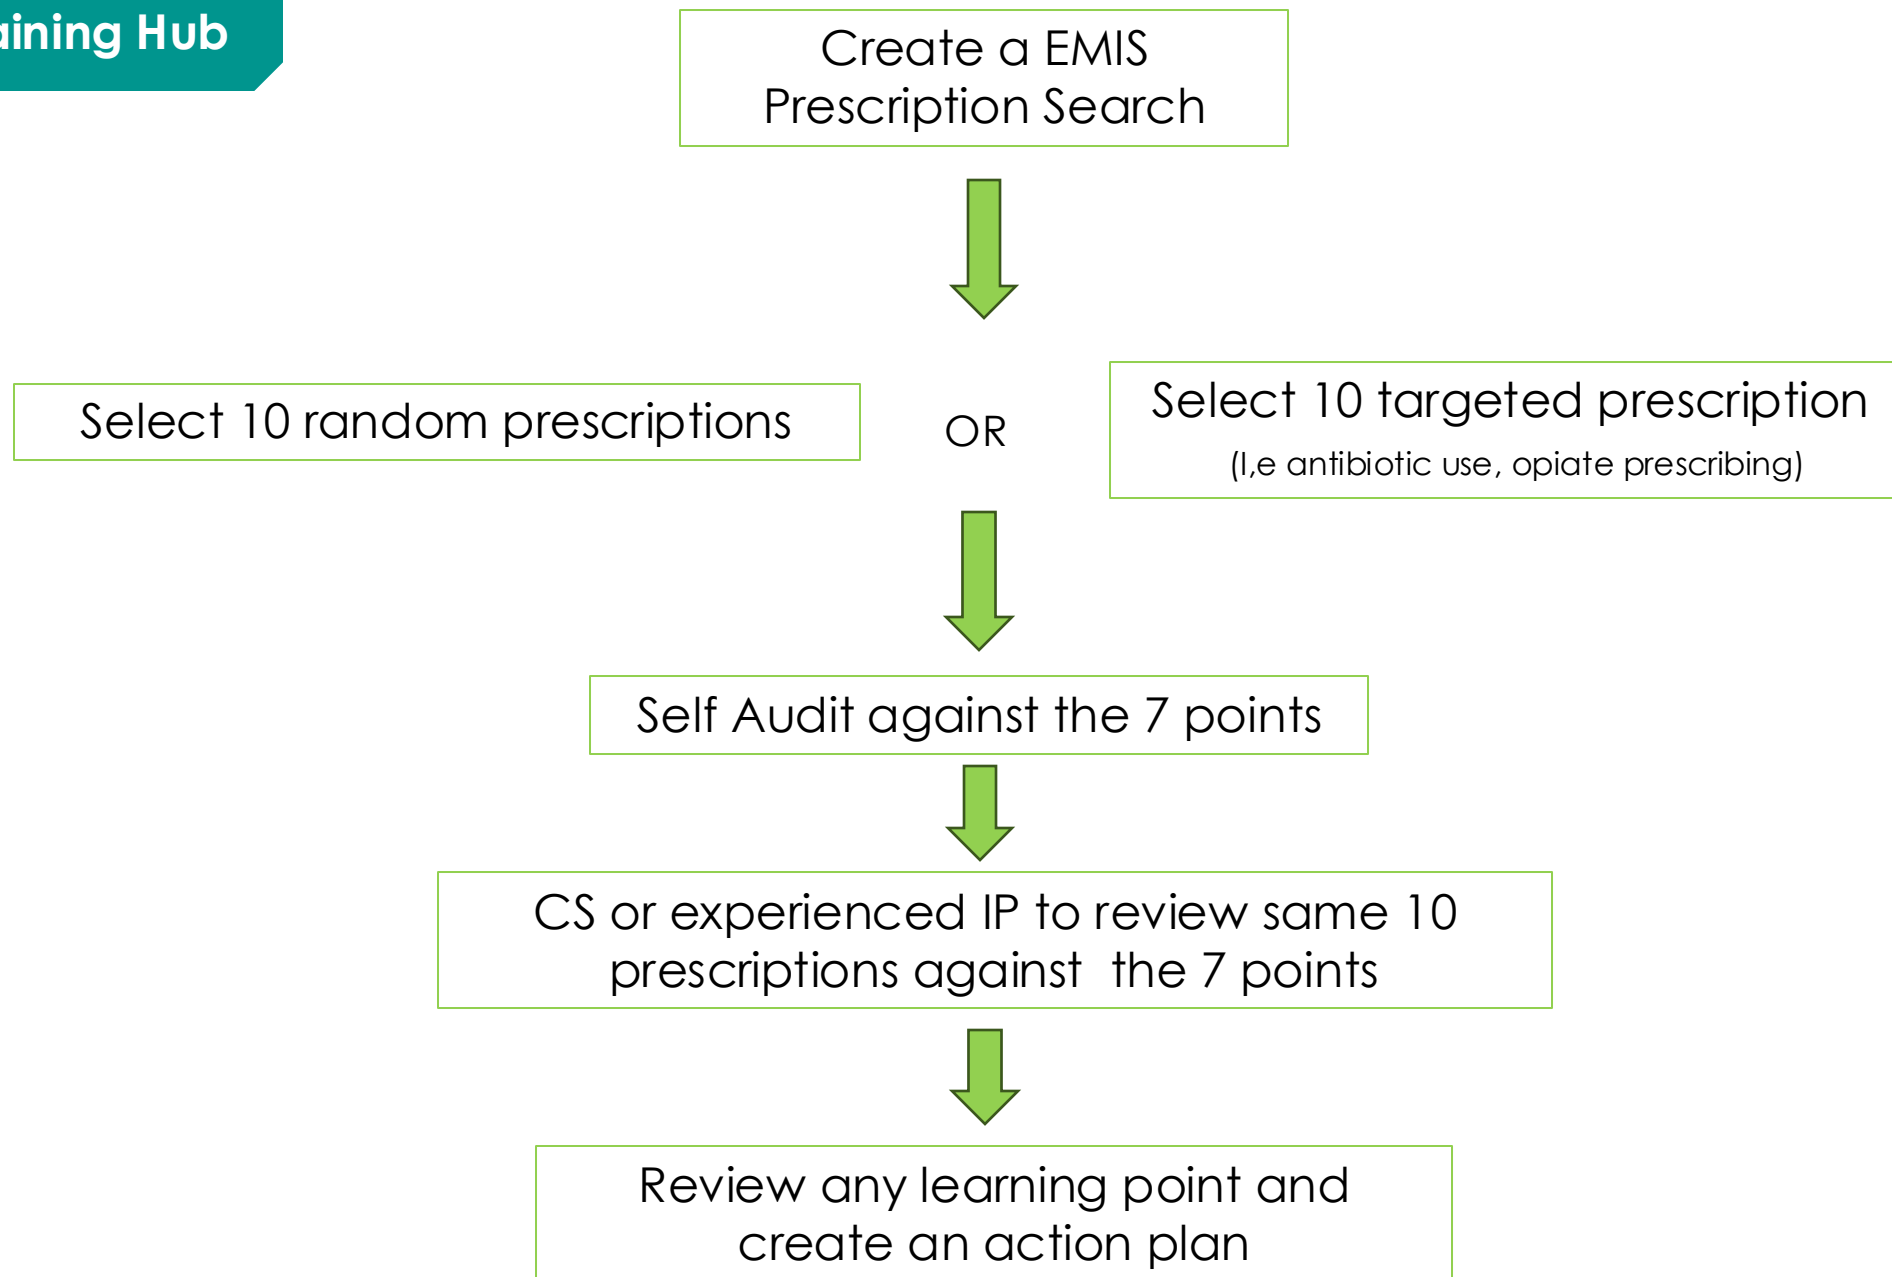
aining Hub

Create a EMIS Prescription Search

Select 10 random prescriptions

OR

Select 10 targeted prescription
(I,e antibiotic use, opiate prescribing)

Self Audit against the 7 points

CS or experienced IP to review same 10 prescriptions against the 7 points

Review any learning point and create an action plan